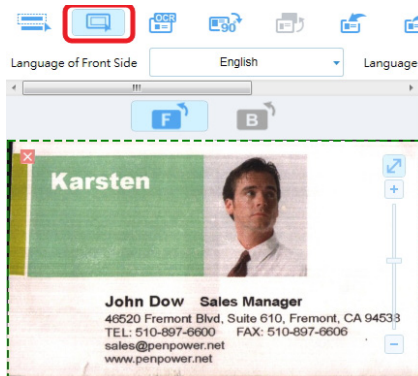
OCR

90

Language of Front Side English Language

F B

Karsten

John Dow Sales Manager
46520 Fremont Blvd, Suite 610, Fremont, CA 94538
TEL: 510-897-6600 FAX: 510-897-6606
sales@penpower.net
www.penpower.net